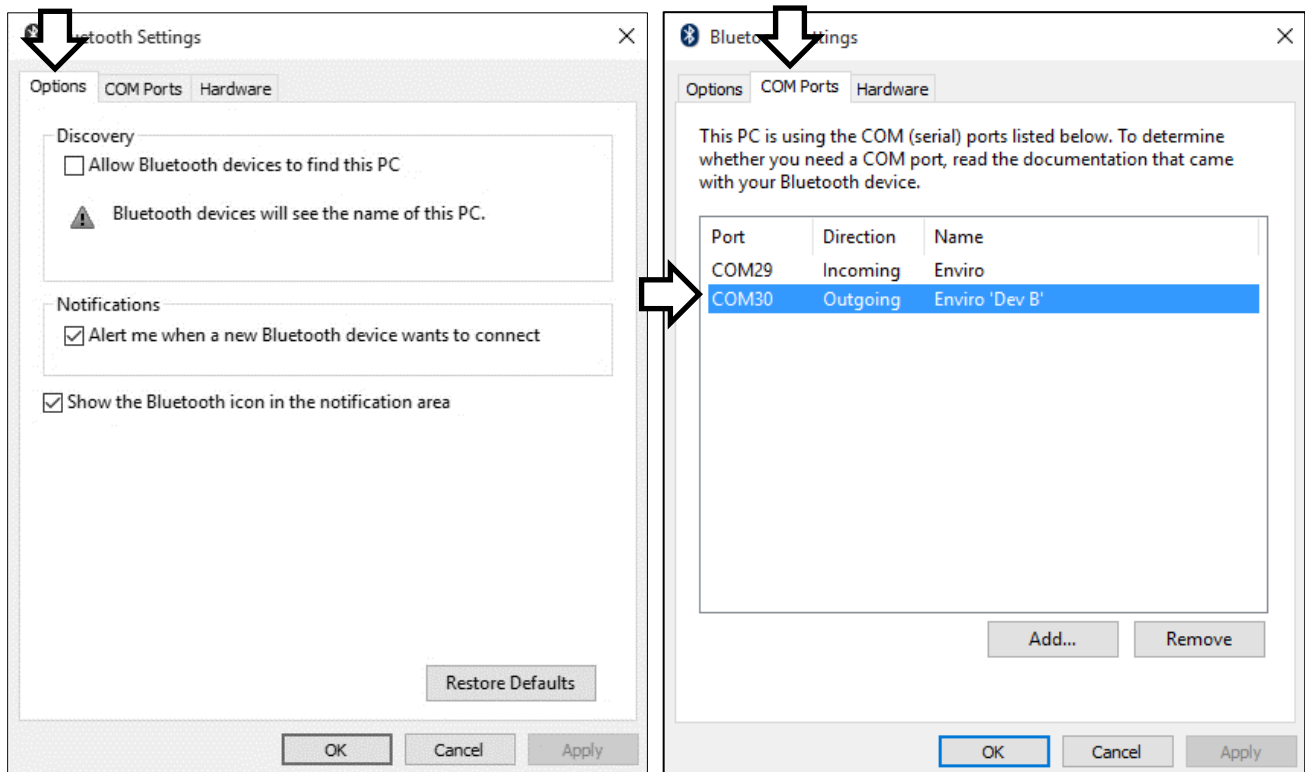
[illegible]etooth Settings

Options COM Ports Hardware

Discovery

Allow Bluetooth devices to find this PC

Bluetooth devices will see the name of this PC.

Notifications

Alert me when a new Bluetooth device wants to connect

Show the Bluetooth icon in the notification area

Restore Defaults

OK Cancel Apply

Blueto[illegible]ttings

Options COM Ports Hardware

This PC is using the COM (serial) ports listed below. To determine whether you need a COM port, read the documentation that came with your Bluetooth device.

| Port | Direction | Name |
|---|---|---|
| COM29 | Incoming | Enviro |
| COM30 | Outgoing | Enviro 'Dev B' |

Add... Remove

OK Cancel Apply